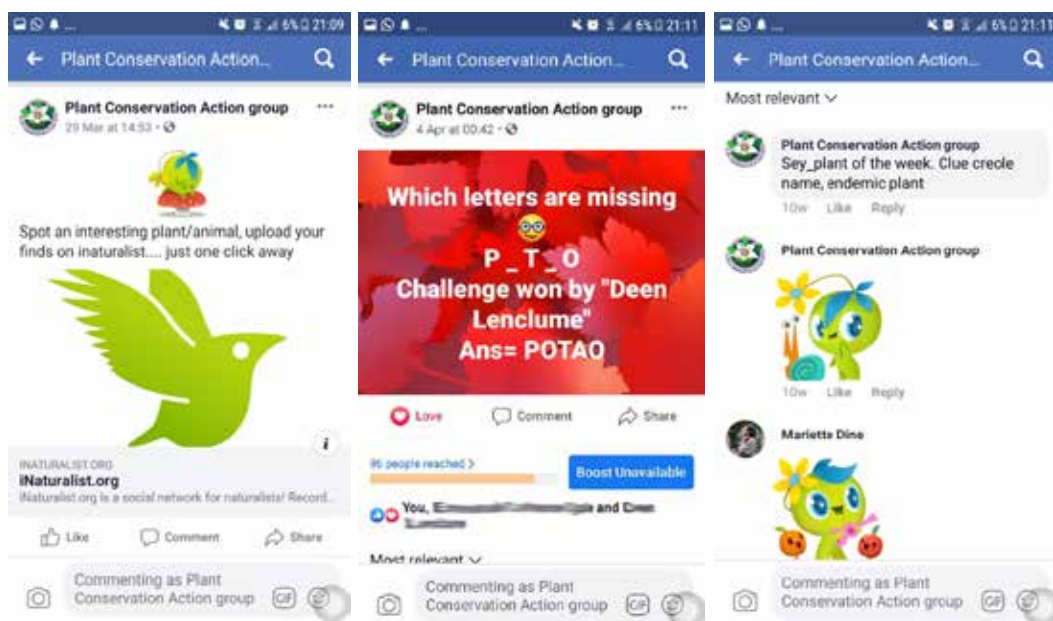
6% 21:09

Plant Conservation Action...

Plant Conservation Action group
29 Mar at 14:53

Spot an interesting plant/animal, upload your finds on inaturalist.... just one click away

INATURALIST.ORG
iNaturalist.org
iNaturalist.org is a social network for naturalists! Record...

Like Comment Share

Commenting as Plant Conservation Action group

6% 21:11

Plant Conservation Action...

Plant Conservation Action group
4 Apr at 00:42

Which letters are missing
P _ T _ O
Challenge won by "Deen Lenclume"
Ans= POTAO

Love Comment Share

95 people reached >
Boost Unavailable

You, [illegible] and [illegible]

Most relevant

Commenting as Plant Conservation Action group

6% 21:11

Plant Conservation Action...

Most relevant

Plant Conservation Action group
Sey_plant of the week. Clue creole name, endemic plant
10w Like Reply

Plant Conservation Action group
10w Like Reply

Mariette Dine

Commenting as Plant Conservation Action group